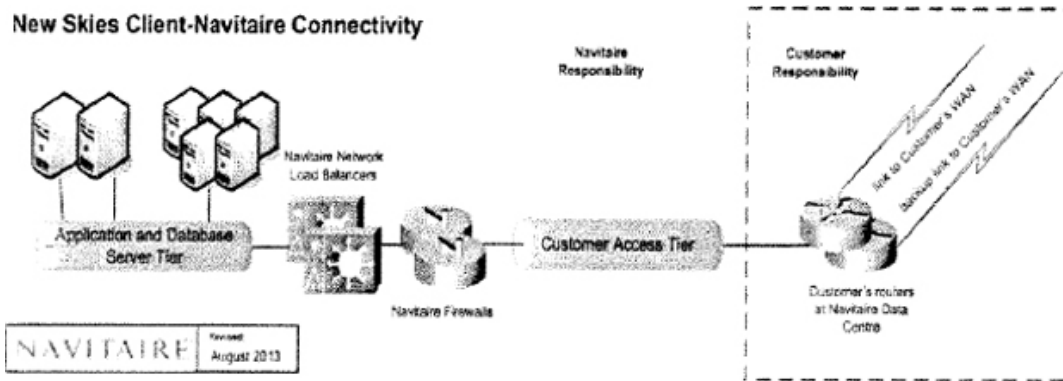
New Skies Client-Navitaire Connectivity

Navitaire Responsibility

Customer Responsibility

link to Customer's WAN

backup link to Customer's WAN

Navitaire Network Load Balancers

Application and Database Server Tier

Customer Access Tier

Navitaire Firewalls

Customer's routers at Navitaire Data Centre

NAVITAIRE

Revised August 2013